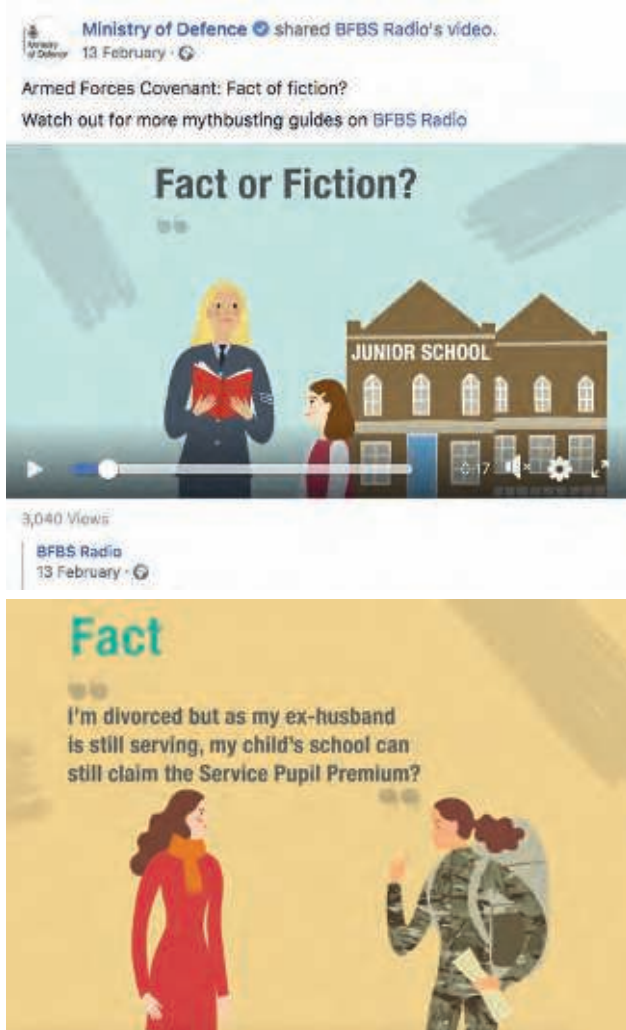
Ministry of Defence

Ministry of Defence shared BFBS Radio's video.
13 February ·

Armed Forces Covenant: Fact of fiction?

Watch out for more mythbusting guides on BFBS Radio

Fact or Fiction?

JUNIOR SCHOOL

0:17

3,040 Views

BFBS Radio
13 February ·

Fact

I'm divorced but as my ex-husband is still serving, my child's school can still claim the Service Pupil Premium?